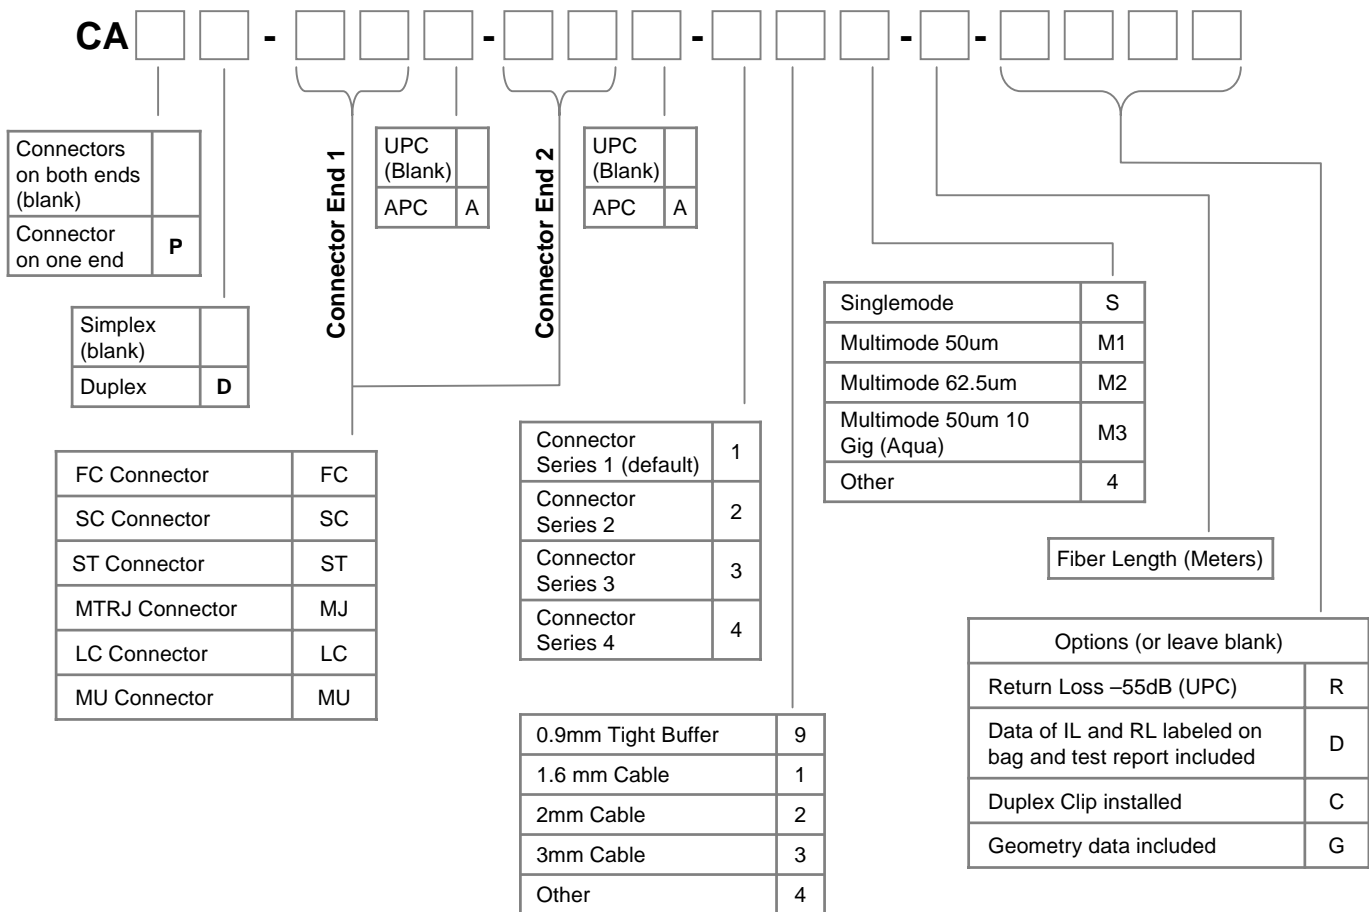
CA - - - - -

| Connectors on both ends (blank) | |
|---|---|
| Connector on one end | P |

| Simplex (blank) | |
|---|---|
| Duplex | D |

Connector End 1

| UPC (Blank) | |
|---|---|
| APC | A |

Connector End 2

| UPC (Blank) | |
|---|---|
| APC | A |

| FC Connector | FC |
|---|---|
| SC Connector | SC |
| ST Connector | ST |
| MTRJ Connector | MJ |
| LC Connector | LC |
| MU Connector | MU |

| Connector Series 1 (default) | 1 |
|---|---|
| Connector Series 2 | 2 |
| Connector Series 3 | 3 |
| Connector Series 4 | 4 |

| 0.9mm Tight Buffer | 9 |
|---|---|
| 1.6 mm Cable | 1 |
| 2mm Cable | 2 |
| 3mm Cable | 3 |
| Other | 4 |

| Singlemode | S |
|---|---|
| Multimode 50um | M1 |
| Multimode 62.5um | M2 |
| Multimode 50um 10 Gig (Aqua) | M3 |
| Other | 4 |

Fiber Length (Meters)

| Options (or leave blank) | |
|---|---|
| Return Loss –55dB (UPC) | R |
| Data of IL and RL labeled on bag and test report included | D |
| Duplex Clip installed | C |
| Geometry data included | G |